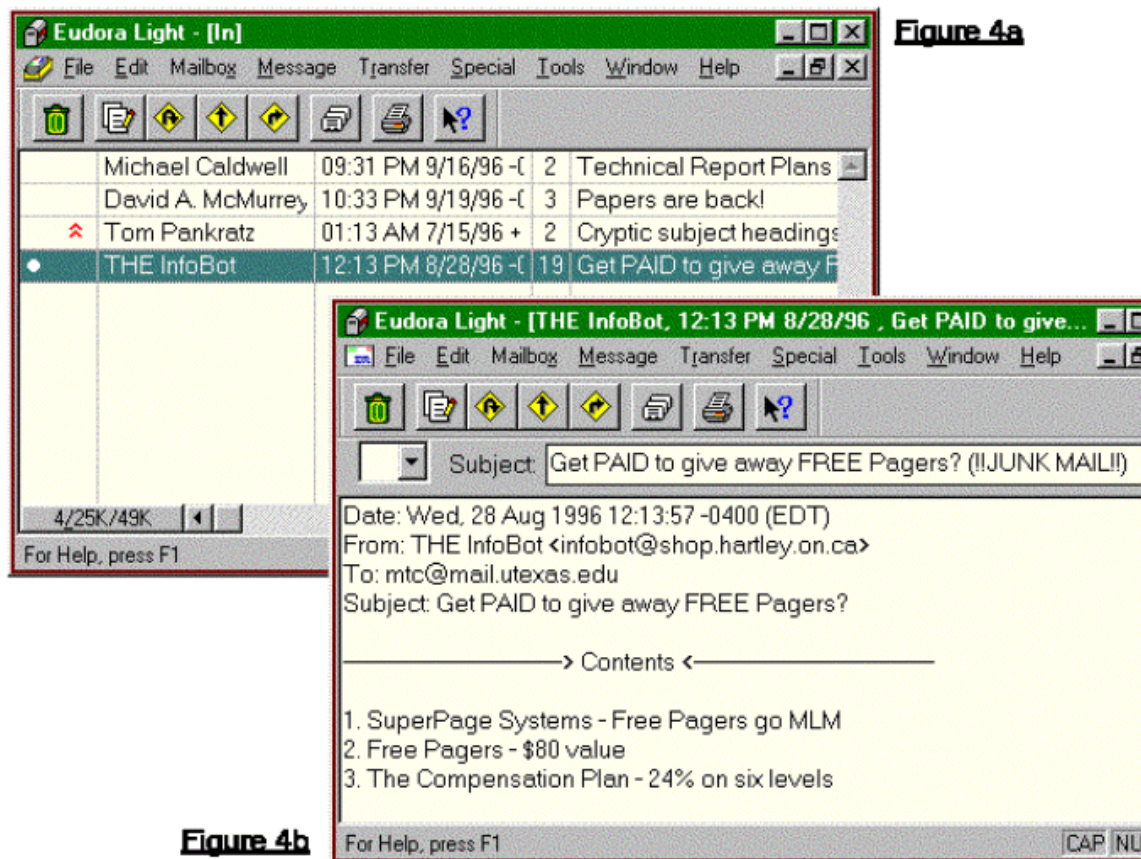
Eudora Light - [In]

Figure 4a

File Edit Mailbox Message Transfer Special Tools Window Help

| | | | | |
|---|---|---|---|---|
| | Michael Caldwell | 09:31 PM 9/16/96 -( | 2 | Technical Report Plans |
| | David A. McMurrey | 10:33 PM 9/19/96 -( | 3 | Papers are back! |
| | Tom Pankratz | 01:13 AM 7/15/96 + | 2 | Cryptic subject headings |
| | THE InfoBot | 12:13 PM 8/28/96 -( | 19 | Get PAID to give away F |

4/25K/49K

For Help, press F1

Eudora Light - [THE InfoBot, 12:13 PM 8/28/96 , Get PAID to give...

File Edit Mailbox Message Transfer Special Tools Window Help

Subject: Get PAID to give away FREE Pagers? (!!JUNK MAIL!!)

Date: Wed, 28 Aug 1996 12:13:57 -0400 (EDT)
From: THE InfoBot <infobot@shop.hartley.on.ca>
To: mtc@mail.utexas.edu
Subject: Get PAID to give away FREE Pagers?

-------------> Contents <-------------

1. SuperPage Systems - Free Pagers go MLM
2. Free Pagers - $80 value
3. The Compensation Plan - 24% on six levels

Figure 4b

For Help, press F1

CAP NU